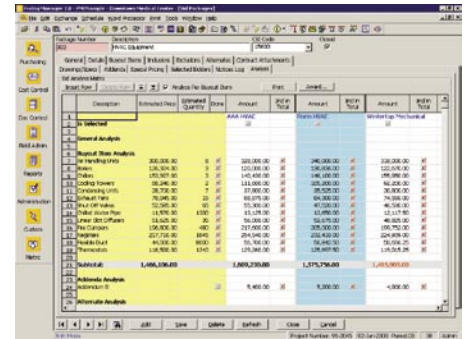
Prolog Manager 2.0 - [PM/Sample - Downtown Medical Center - [Bid Packages]]

File Edit Exchange Schedule Word Processor Print Tools Window Help

Package Number: 302 | Description: HVAC Equipment | CSI Code: 15000 | Closed

Purchasing

Cost Control

Doc Control

Field Admin

Reports

Administration

Custom

Metric

General | Details | Buyout Items | Inclusions | Exclusions | Alternates | Contract Attachments
Drawings/Specs | Addenda | Special Pricing | Selected Bidders | Notices Log | Analysis

Bid Analysis Matrix

Insert Row | Delete Row | Analyze For Buyout Items | Print | Award...

| Description | Estimated Price | Estimated Quantity | Done | Amount | Incl in Total | Amount | Incl in Total | Amount | Incl in Total |
|---|---|---|---|---|---|---|---|---|---|
| Is Selected | | | | AAA HVAC | | Thermo HVAC | | Windsor Lap Mechanical | |
| General Analysis | | | | | | | | | |
| Buyout Item Analysis | | | | | | | | | |
| Air Handling Units | 300,000.00 | 8 | | 320,000.00 | | 340,000.00 | | 330,000.00 | |
| Boilers | 130,000.00 | 3 | | 120,000.00 | | 130,000.00 | | 125,000.00 | |
| Chillers | 155,507.00 | 2 | | 145,400.00 | | 150,000.00 | | 155,000.00 | |
| Cooling Towers | 88,246.00 | 2 | | 111,000.00 | | 105,000.00 | | 92,200.00 | |
| Condensing Units | 28,268.00 | 7 | | 37,800.00 | | 35,700.00 | | 38,800.00 | |
| Exhaust Fans | 78,045.00 | 23 | | 69,075.00 | | 84,000.00 | | 74,550.00 | |
| Fan Coil Valves | 52,585.00 | 45 | | 55,300.00 | | 57,700.00 | | 53,875.00 | |
| Chilled Water Pipe | 11,976.00 | 1500 | | 13,125.00 | | 10,650.00 | | 12,117.00 | |
| Linear Slot Diffusers | 53,625.00 | 30 | | 56,000.00 | | 52,075.00 | | 49,300.00 | |
| Fire Dampers | 156,800.00 | 480 | | 217,600.00 | | 205,000.00 | | 199,752.00 | |
| Registers | 217,716.00 | 1845 | | 214,146.00 | | 219,420.00 | | 224,909.00 | |
| Flexible Duct | 44,000.00 | 8000 | | 55,700.00 | | 56,960.00 | | 59,056.25 | |
| Thermostats | 118,388.00 | 1245 | | 125,000.00 | | 126,000.00 | | 118,500.00 | |
| Subtotal: | 1,466,106.00 | | | 1,609,210.00 | | 1,575,750.00 | | 1,493,085.00 | |
| Addenda Analysis | | | | | | | | | |
| Addendum 01 | | | | 5,400.00 | | 5,300.00 | | 4,000.00 | |
| Alternate Analysis | | | | | | | | | |

Add | Save | Delete | Refresh | Close | Cancel

Edit Mode | Project Number: 99-0045 | 02-Jan-2000 | Paused 00 | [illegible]